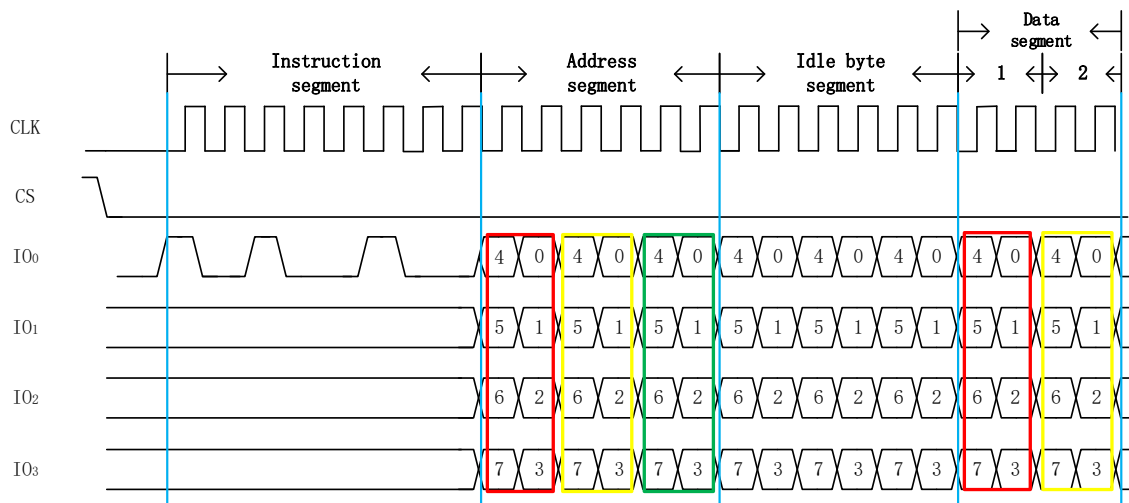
Data segment

Instruction segment

Address segment

Idle byte segment

1

2

CLK

CS

$IO_0$

4 0 4 0 4 0 4 0 4 0 4 0 4 0 4 0

$IO_1$

5 1 5 1 5 1 5 1 5 1 5 1 5 1 5 1

$IO_2$

6 2 6 2 6 2 6 2 6 2 6 2 6 2 6 2

$IO_3$

7 3 7 3 7 3 7 3 7 3 7 3 7 3 7 3